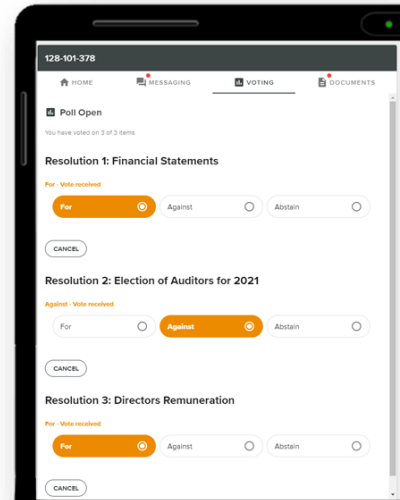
128-101-378

HOME MESSAGING VOTING DOCUMENTS

Poll Open

You have voted on 3 of 3 items

Resolution 1: Financial Statements

For - Vote received

For Against Abstain

CANCEL

Resolution 2: Election of Auditors for 2021

Against - Vote received

For Against Abstain

CANCEL

Resolution 3: Directors Remuneration

For - Vote received

For Against Abstain

CANCEL